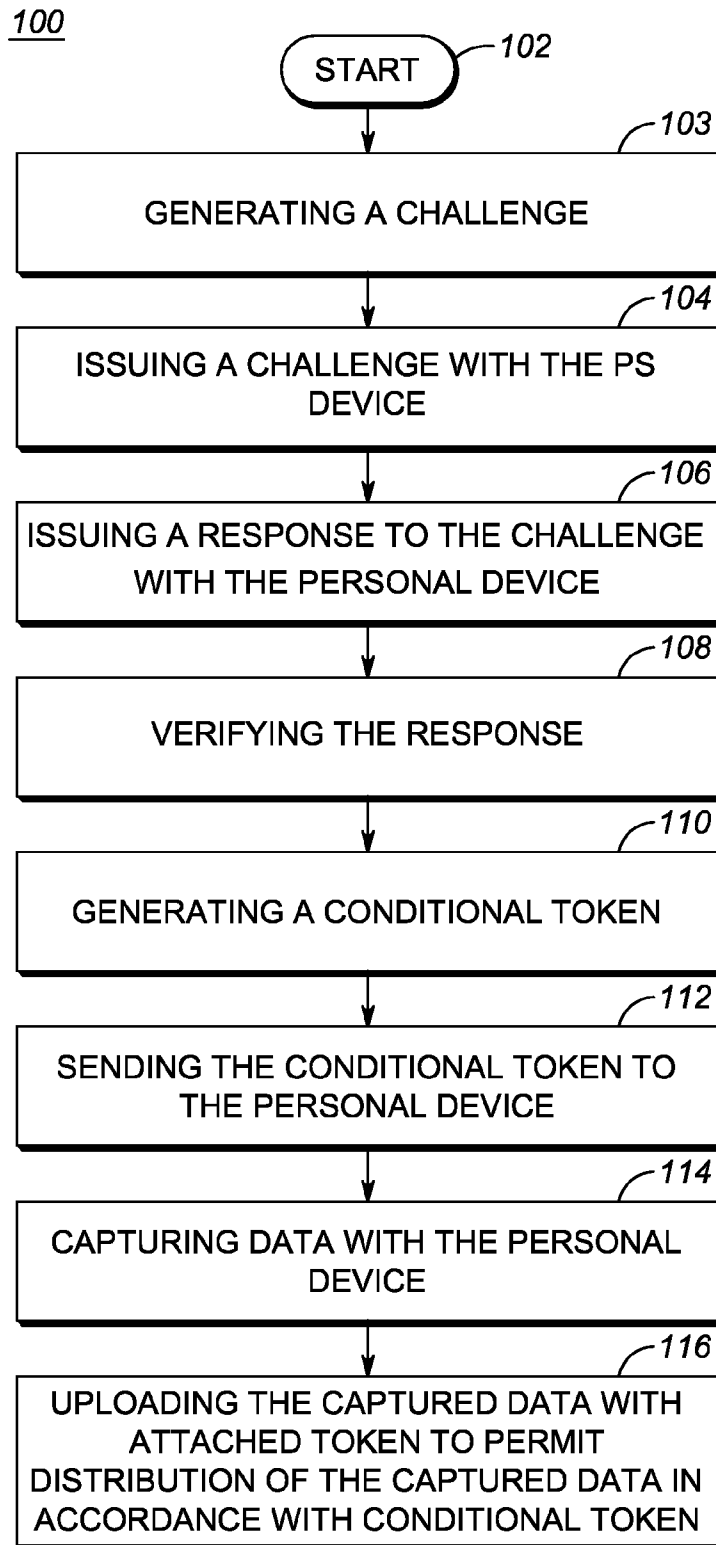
100

START

102

103

GENERATING A CHALLENGE

104

ISSUING A CHALLENGE WITH THE PS DEVICE

106

ISSUING A RESPONSE TO THE CHALLENGE WITH THE PERSONAL DEVICE

108

VERIFYING THE RESPONSE

110

GENERATING A CONDITIONAL TOKEN

112

SENDING THE CONDITIONAL TOKEN TO THE PERSONAL DEVICE

114

CAPTURING DATA WITH THE PERSONAL DEVICE

116

UPLOADING THE CAPTURED DATA WITH ATTACHED TOKEN TO PERMIT DISTRIBUTION OF THE CAPTURED DATA IN ACCORDANCE WITH CONDITIONAL TOKEN